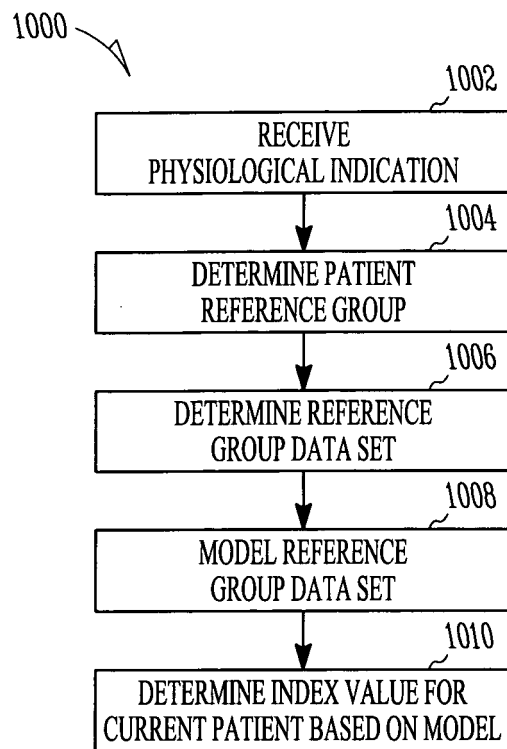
1000

1002

RECEIVE PHYSIOLOGICAL INDICATION

1004

DETERMINE PATIENT REFERENCE GROUP

1006

DETERMINE REFERENCE GROUP DATA SET

1008

MODEL REFERENCE GROUP DATA SET

1010

DETERMINE INDEX VALUE FOR CURRENT PATIENT BASED ON MODEL